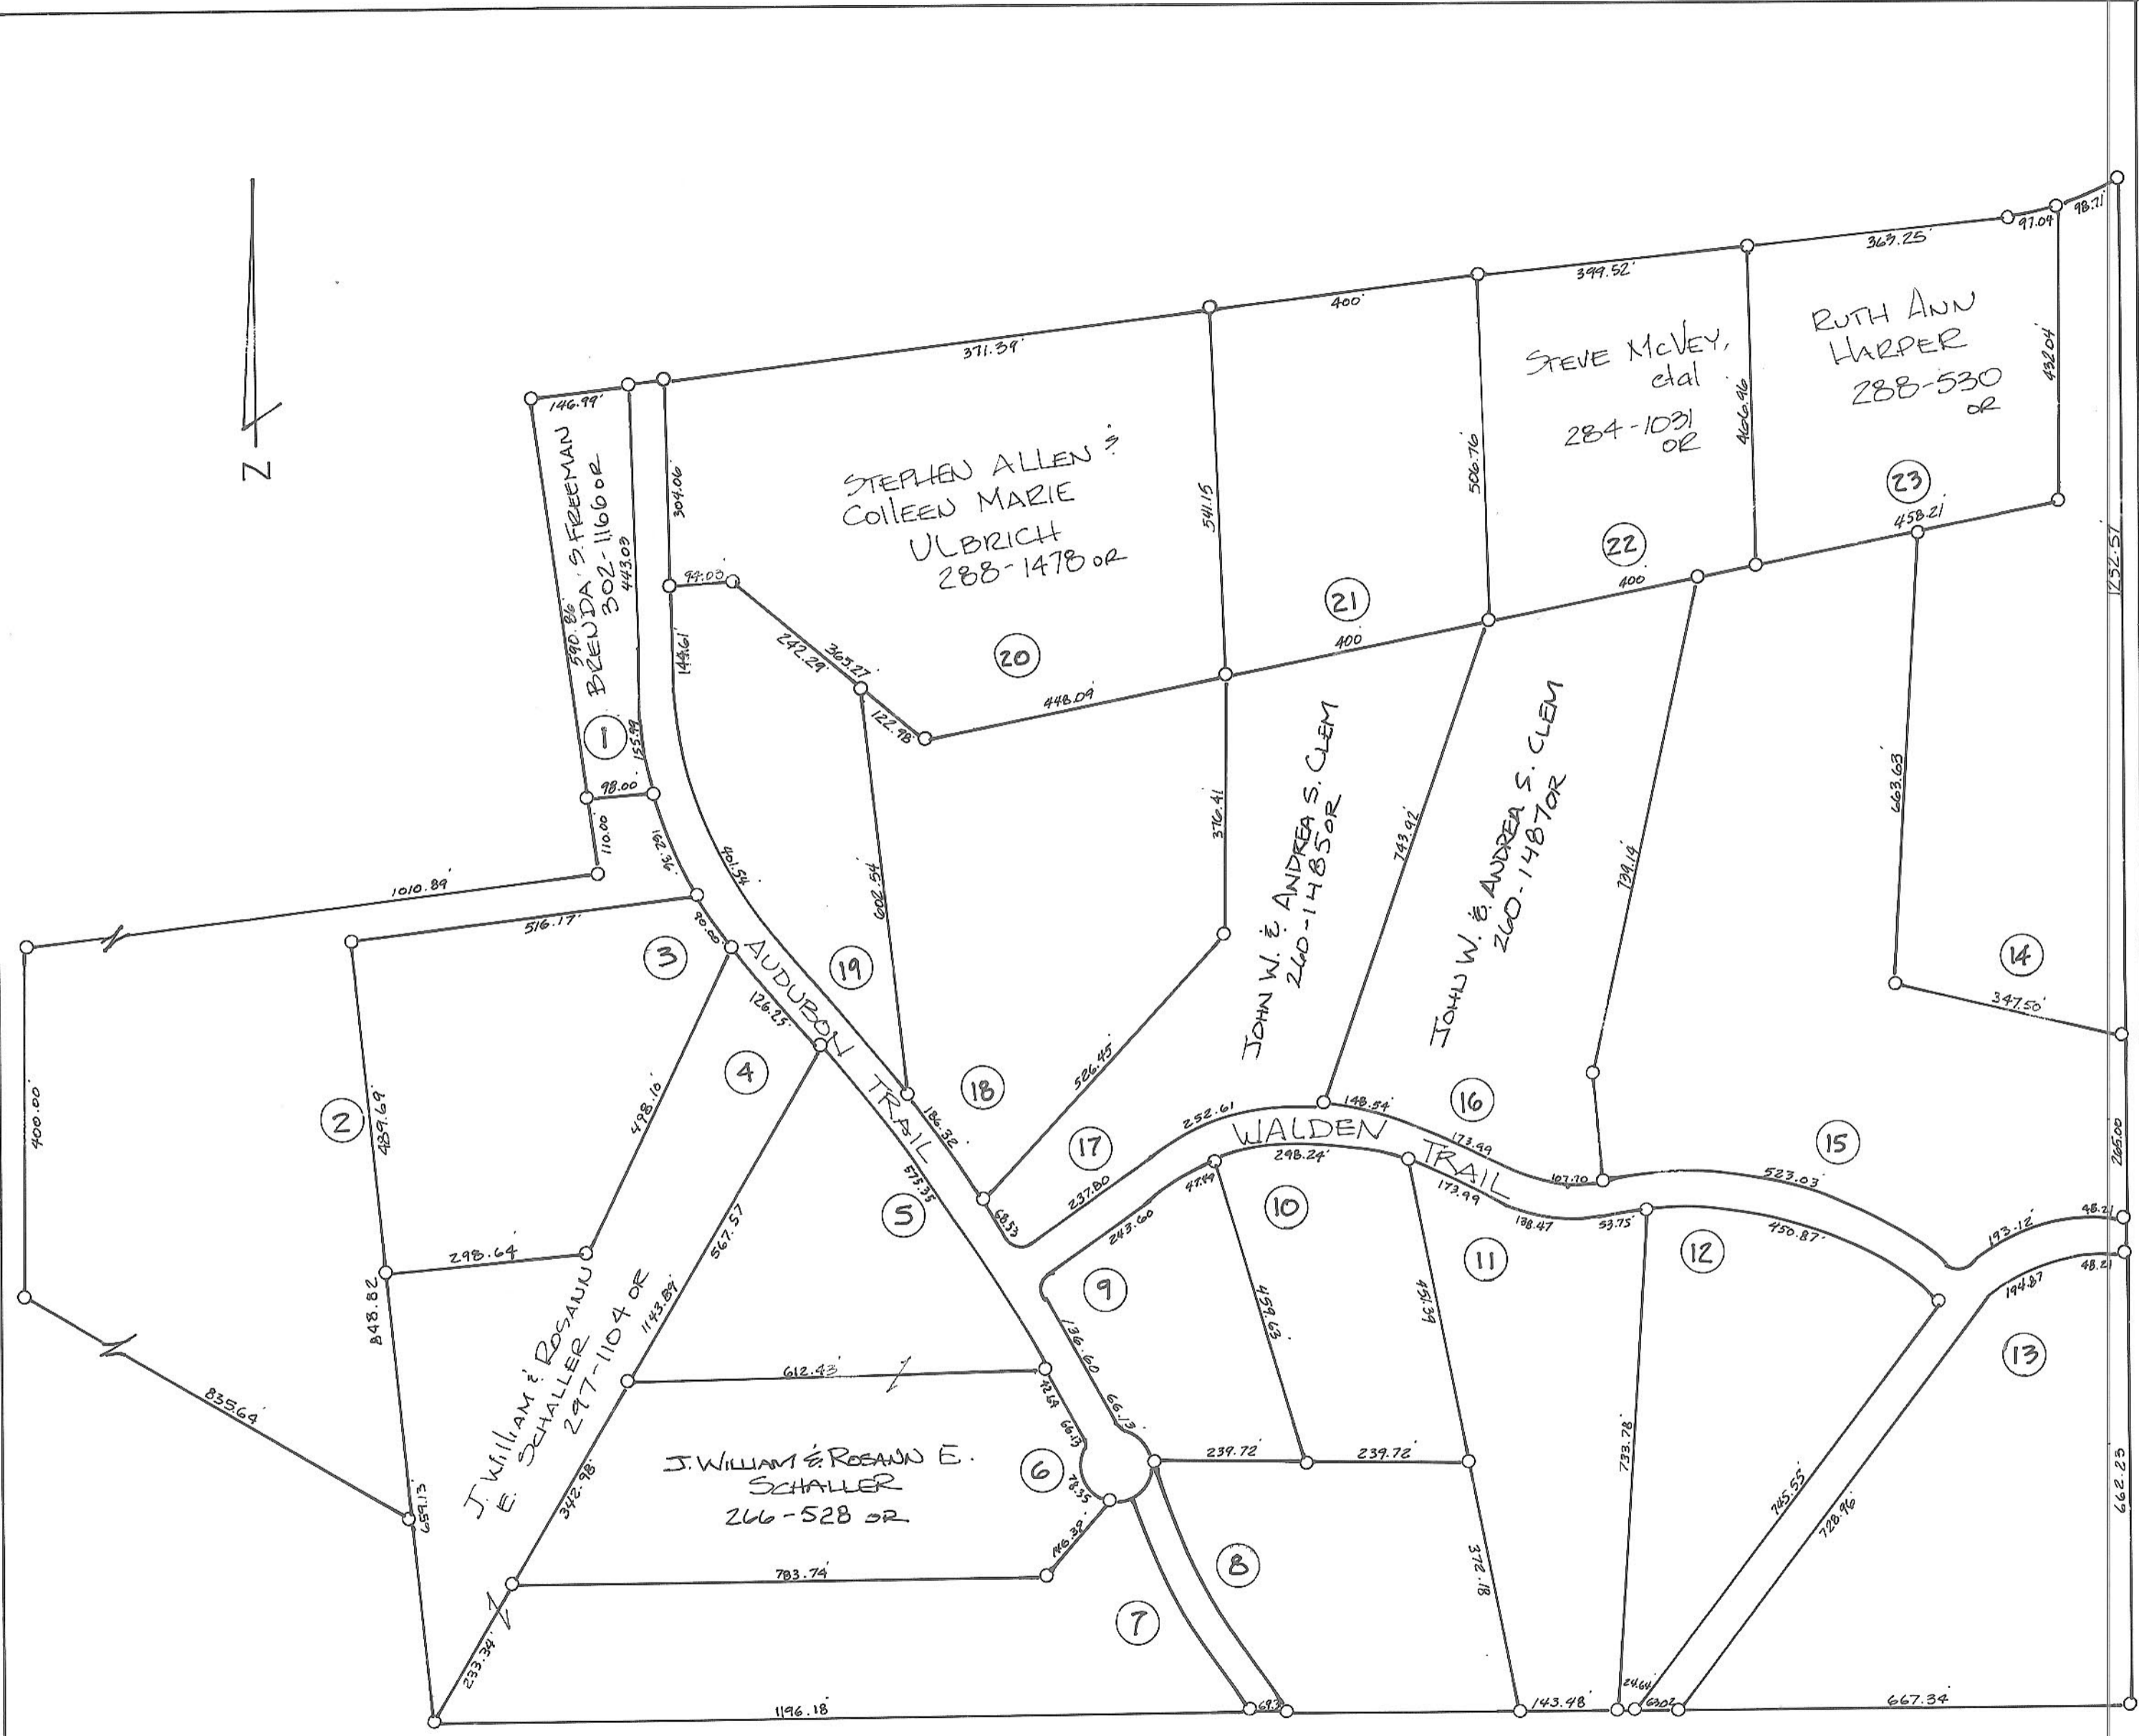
N

146.99'
371.39'
400'
399.52'
363.25'
97.04
98.71

RUTH ANN HARPER 288-530 OR

STEVE McVEY, etal 284-1031 OR

STEPHEN ALLEN & COLLEEN MARIE ULBRICH 288-1478 OR

BRENDA S. FREEMAN 302-1166 OR

590.86
443.09
304.06
541.15
506.76
466.46
432.04
458.21
400
400
448.09
99.08
242.29
365.27
122.98
144.61
155.89
98.00
110.00
162.36
1010.89'
516.17'
90.00
401.54
602.54
376.41
743.92
734.19
663.63
232.57
126.25
498.10
489.69
298.64
848.82
400.00
835.64
659.13
586.45
186.32
578.35
567.57
1143.89
342.98
233.34
612.43
783.74
1196.18
252.61
148.54
173.49
173.49
107.70
138.47
53.75
523.03
450.87
193.12
194.87
48.21
48.21
265.00
662.25
347.50
237.80
68.53
243.60
47.49
298.24
459.63
451.39
136.60
66.13
66.13
78.35
146.39
239.72
239.72
372.18
733.78
745.55
728.96
69.3
143.48
24.64
63.02
667.34

JOHN W. & ANDREA S. CLEM 260-1485 OR

JOHN W. & ANDREA S. CLEM 260-1487 OR

J. WILLIAM & ROSANN E. SCHALLER 297-1104 OR

J. WILLIAM & ROSANN E. SCHALLER 266-528 OR

AUDUBON TRAIL

WALDEN TRAIL

1
2
3
4
5
6
7
8
9
10
11
12
13
14
15
16
17
18
19
20
21
22
23